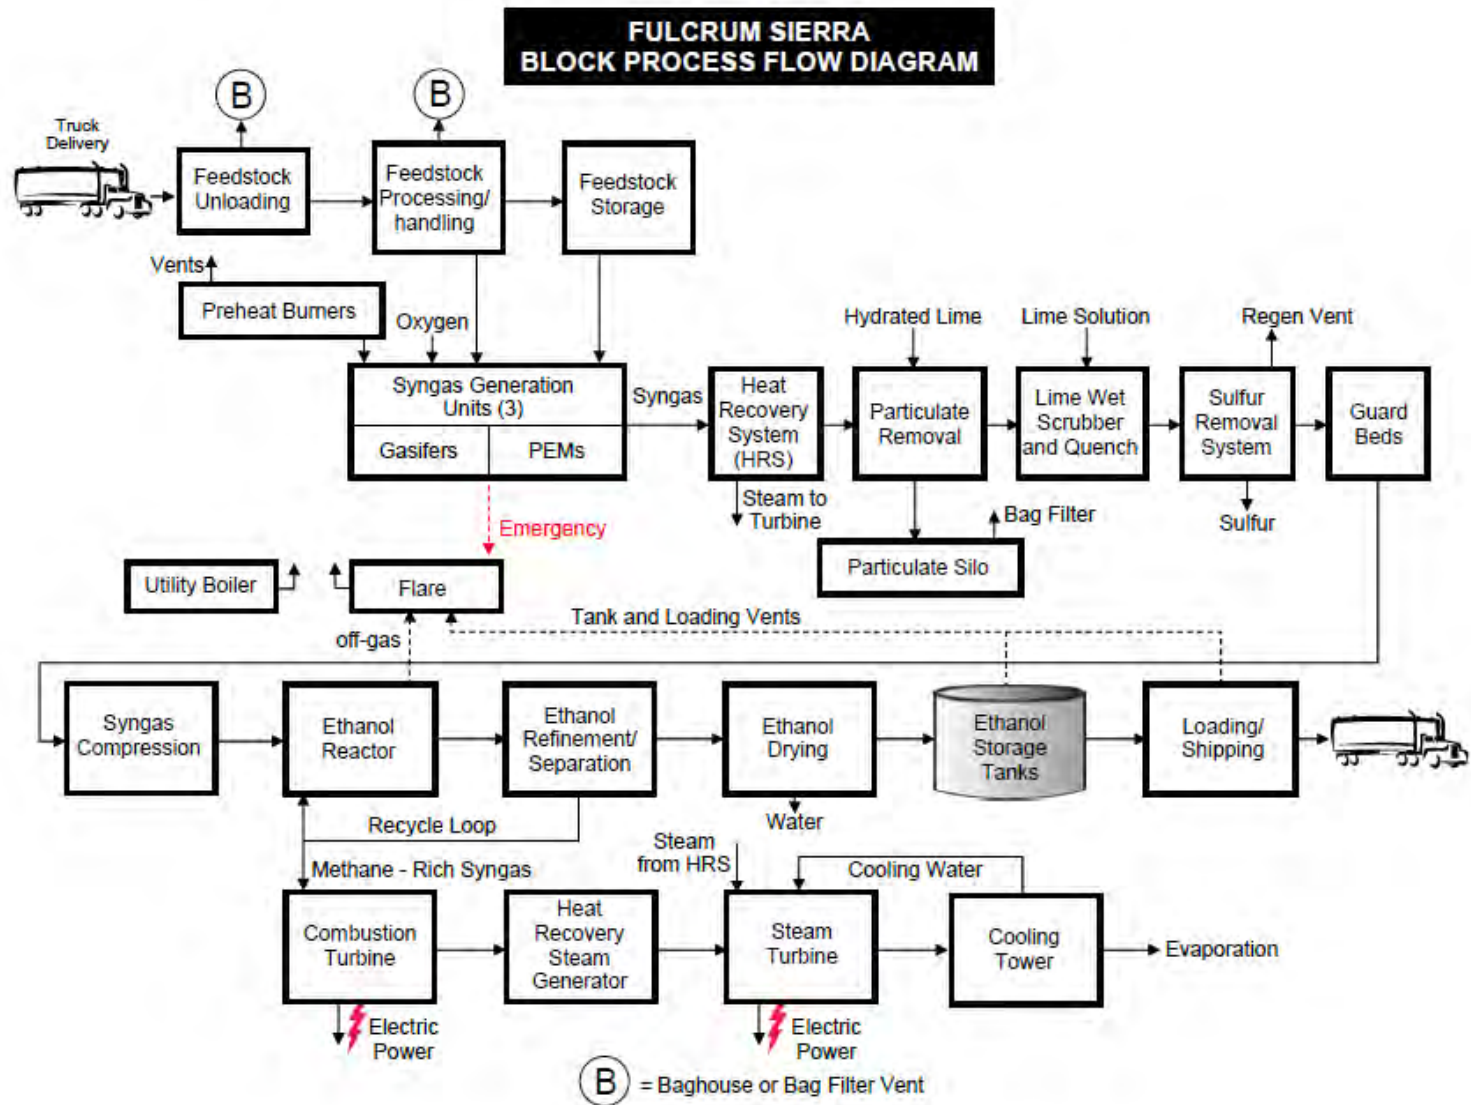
FULCRUM SIERRA
BLOCK PROCESS FLOW DIAGRAM

B

B

Truck Delivery

Feedstock Unloading

Feedstock Processing/ handling

Feedstock Storage

Vents

Preheat Burners

Oxygen

Hydrated Lime

Lime Solution

Regen Vent

Syngas Generation Units (3)

Gasifers

PEMs

Syngas

Heat Recovery System (HRS)

Particulate Removal

Lime Wet Scrubber and Quench

Sulfur Removal System

Guard Beds

Steam to Turbine

Bag Filter

Sulfur

Emergency

Particulate Silo

Utility Boiler

Flare

Tank and Loading Vents

off-gas

Syngas Compression

Ethanol Reactor

Ethanol Refinement/ Separation

Ethanol Drying

Ethanol Storage Tanks

Loading/ Shipping

Water

Recycle Loop

Steam from HRS

Methane - Rich Syngas

Cooling Water

Combustion Turbine

Heat Recovery Steam Generator

Steam Turbine

Cooling Tower

Evaporation

Electric Power

Electric Power

B = Baghouse or Bag Filter Vent